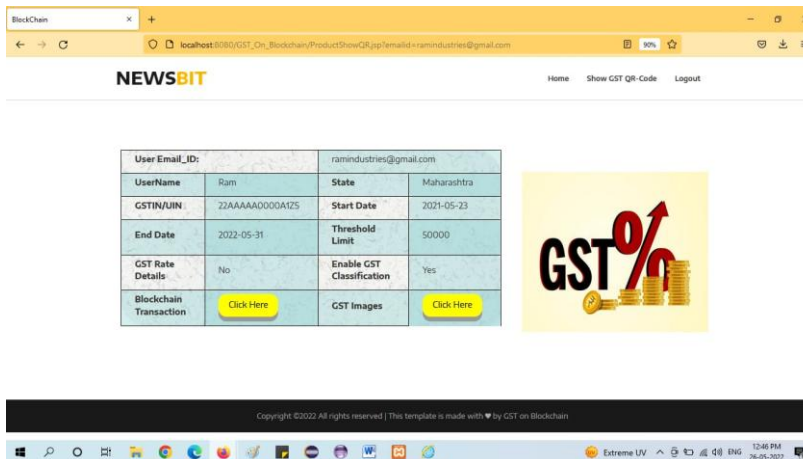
BlockChain ×

localhost:8080/GST_On_Blockchain/ProductShowQR.jsp?emailid=ramindustries@gmail.com 90%

NEWSBIT

Home Show GST QR-Code Logout

| User Email_ID: | | ramindustries@gmail.com | |
|---|---|---|---|
| UserName | Ram | State | Maharashtra |
| GSTIN/UIN | 22AAAAA0000A1Z5 | Start Date | 2021-05-23 |
| End Date | 2022-05-31 | Threshold Limit | 50000 |
| GST Rate Details | No | Enable GST Classification | Yes |
| Blockchain Transaction | Click Here | GST Images | Click Here |

GST%

Copyright ©2022 All rights reserved | This template is made with ♥ by GST on Blockchain

Extreme UV ENG 12:46 PM 26-05-2022